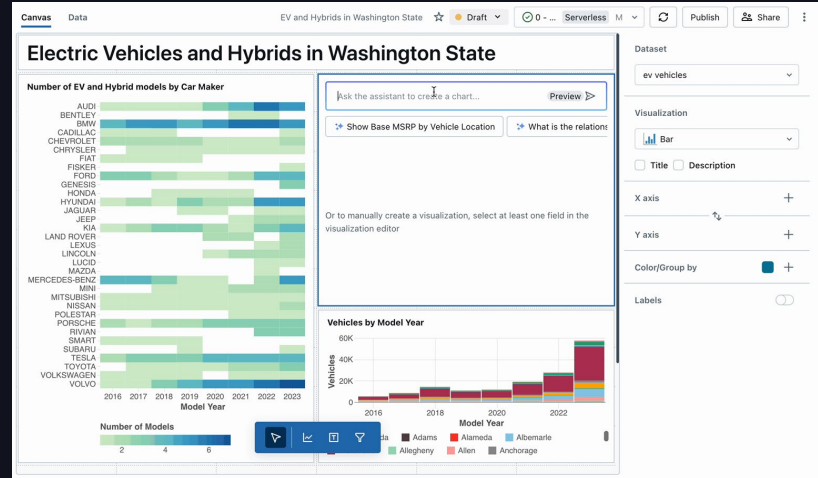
Canvas Data EV and Hybrids in Washington State Draft 0 - Serverless M Publish Share

Electric Vehicles and Hybrids in Washington State

Number of EV and Hybrid models by Car Maker

AUDI
BENTLEY
BMW
CADILLAC
CHEVROLET
CHRYSLER
FIAT
FISKER
FORD
GENESIS
HONDA
HYUNDAI
JAGUAR
JEEP
KIA
LAND ROVER
LEXUS
LINCOLN
LUCID
MAZDA
MERCEDES-BENZ
MINI
MITSUBISHI
NISSAN
POLESTAR
PORSCHE
RIVIAN
SMART
SUBARU
TESLA
TOYOTA
VOLKSWAGEN
VOLVO

2016 2017 2018 2019 2020 2021 2022 2023
Model Year

Number of Models
2 4 6

Ask the assistant to create a chart... Preview

Show Base MSRP by Vehicle Location
What is the relations

Or to manually create a visualization, select at least one field in the visualization editor

Vehicles by Model Year

Vehicles
60K
40K
20K
0

2016 2018 2020 2022
Model Year

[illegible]da Adams Alameda Albemarle
Allegheny Allen Anchorage

Dataset
ev vehicles

Visualization
Bar

Title Description

X axis

Y axis

Color/Group by

Labels